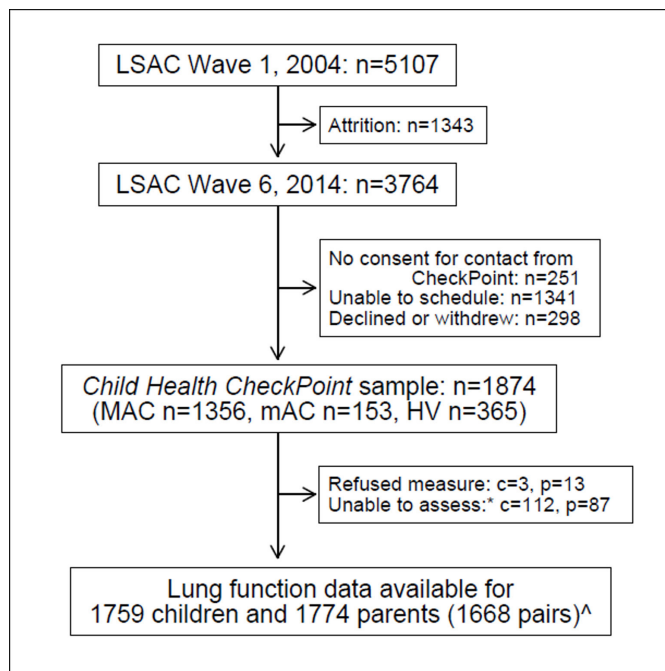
LSAC Wave 1, 2004: n=5107

Attrition: n=1343

LSAC Wave 6, 2014: n=3764

No consent for contact from CheckPoint: n=251
Unable to schedule: n=1341
Declined or withdrew: n=298

Child Health CheckPoint sample: n=1874
(MAC n=1356, mAC n=153, HV n=365)

Refused measure: c=3, p=13
Unable to assess:* c=112, p=87

Lung function data available for
1759 children and 1774 parents (1668 pairs)^